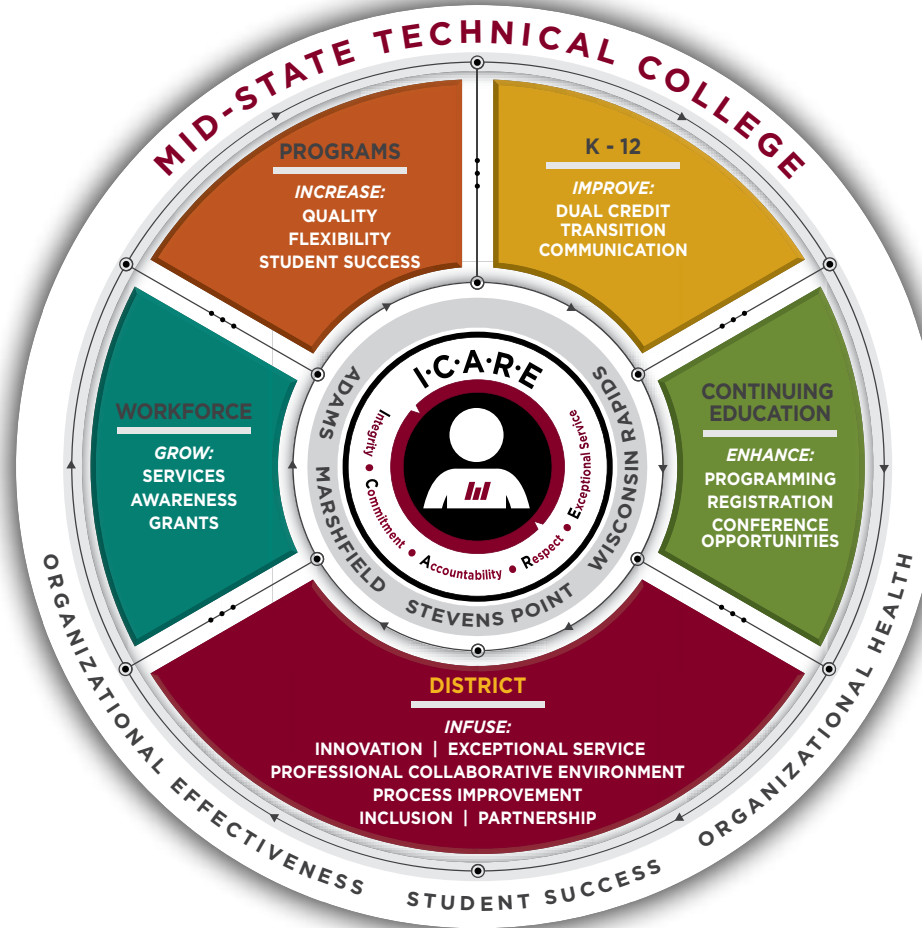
MID-STATE TECHNICAL COLLEGE

PROGRAMS
INCREASE:
QUALITY
FLEXIBILITY
STUDENT SUCCESS

K - 12
IMPROVE:
DUAL CREDIT
TRANSITION
COMMUNICATION

CONTINUING EDUCATION
ENHANCE:
PROGRAMMING
REGISTRATION
CONFERENCE OPPORTUNITIES

WORKFORCE
GROW:
SERVICES
AWARENESS
GRANTS

I·C·A·R·E
Integrity • Commitment • Accountability • Respect • Exceptional Service

ADAMS
MARSHFIELD
STEVENS POINT
WISCONSIN RAPIDS

DISTRICT
INFUSE:
INNOVATION | EXCEPTIONAL SERVICE
PROFESSIONAL COLLABORATIVE ENVIRONMENT
PROCESS IMPROVEMENT
INCLUSION | PARTNERSHIP

ORGANIZATIONAL EFFECTIVENESS
STUDENT SUCCESS
ORGANIZATIONAL HEALTH